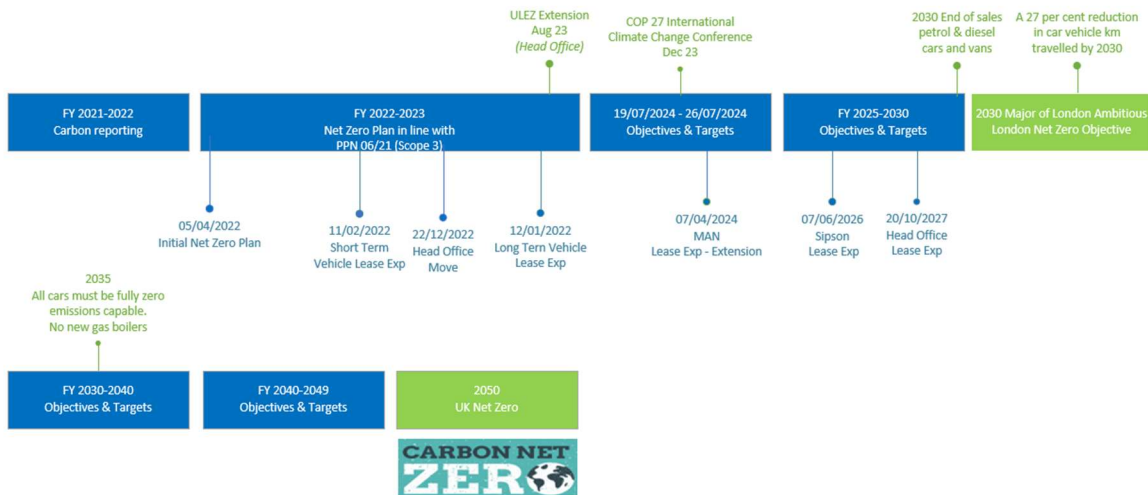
ULEZ Extension
Aug 23
(Head Office)

COP 27 International
Climate Change Conference
Dec 23

2030 End of sales
petrol & diesel
cars and vans

A 27 per cent reduction
in car vehicle km
travelled by 2030

FY 2021-2022
Carbon reporting

FY 2022-2023
Net Zero Plan in line with
PPN 06/21 (Scope 3)

19/07/2024 - 26/07/2024
Objectives & Targets

FY 2025-2030
Objectives & Targets

2030 Major of London Ambitious
London Net Zero Objective

05/04/2022
Initial Net Zero Plan

11/02/2022
Short Term
Vehicle Lease Exp

22/12/2022
Head Office
Move

12/01/2022
Long Tern Vehicle
Lease Exp

07/04/2024
MAN
Lease Exp - Extension

07/06/2026
Sipson
Lease Exp

20/10/2027
Head Office
Lease Exp

2035
All cars must be fully zero
emissions capable.
No new gas boilers

FY 2030-2040
Objectives & Targets

FY 2040-2049
Objectives & Targets

2050
UK Net Zero

CARBON NET
ZERO